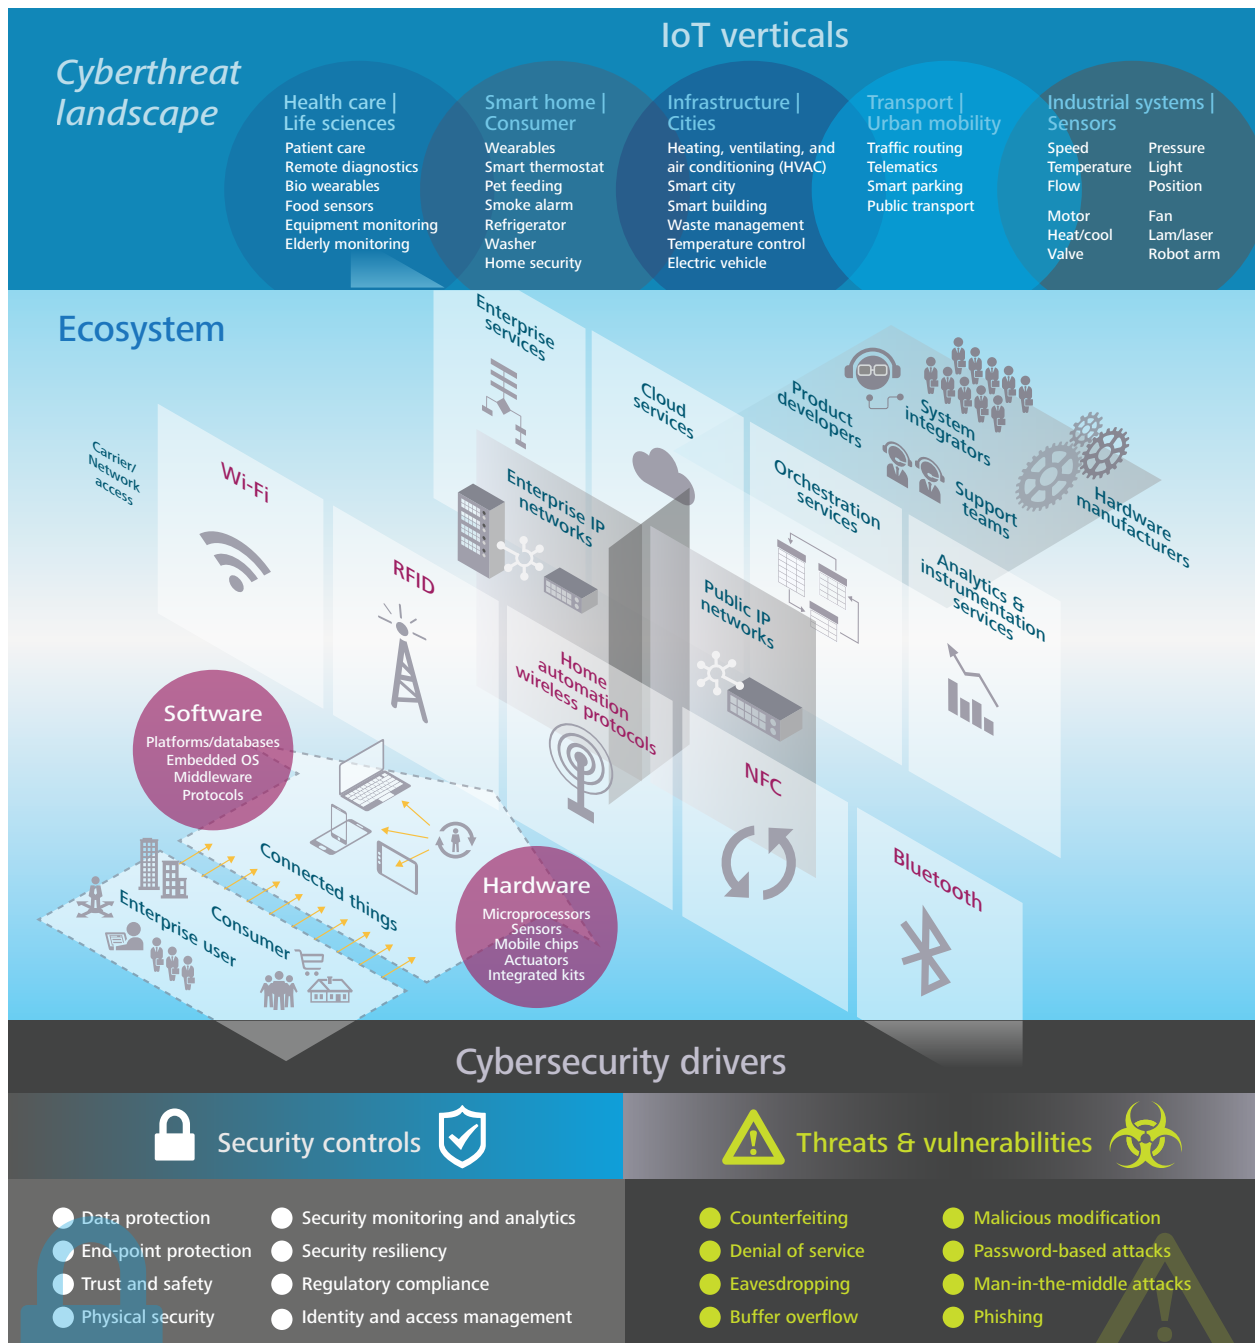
Cyberthreat landscape

IoT verticals

Health care | Life sciences
Patient care
Remote diagnostics
Bio wearables
Food sensors
Equipment monitoring
Elderly monitoring

Smart home | Consumer
Wearables
Smart thermostat
Pet feeding
Smoke alarm
Refrigerator
Washer
Home security

Infrastructure | Cities
Heating, ventilating, and air conditioning (HVAC)
Smart city
Smart building
Waste management
Temperature control
Electric vehicle

Transport | Urban mobility
Traffic routing
Telematics
Smart parking
Public transport

Industrial systems | Sensors
Speed
Temperature
Flow
Pressure
Light
Position
Motor
Heat/cool
Valve
Fan
Lam/laser
Robot arm

Ecosystem

Carrier/ Network access

Wi-Fi

RFID

Enterprise services

Cloud services

Enterprise IP networks

Product developers

System integrators

Support teams

Hardware manufacturers

Orchestration services

Analytics & instrumentation services

Public IP networks

Home automation wireless protocols

NFC

Bluetooth

Software
Platforms/databases
Embedded OS
Middleware
Protocols

Connected things

Enterprise user

Consumer

Hardware
Microprocessors
Sensors
Mobile chips
Actuators
Integrated kits

Cybersecurity drivers

Security controls

Data protection
End-point protection
Trust and safety
Physical security
Security monitoring and analytics
Security resiliency
Regulatory compliance
Identity and access management

Threats & vulnerabilities

Counterfeiting
Denial of service
Eavesdropping
Buffer overflow
Malicious modification
Password-based attacks
Man-in-the-middle attacks
Phishing